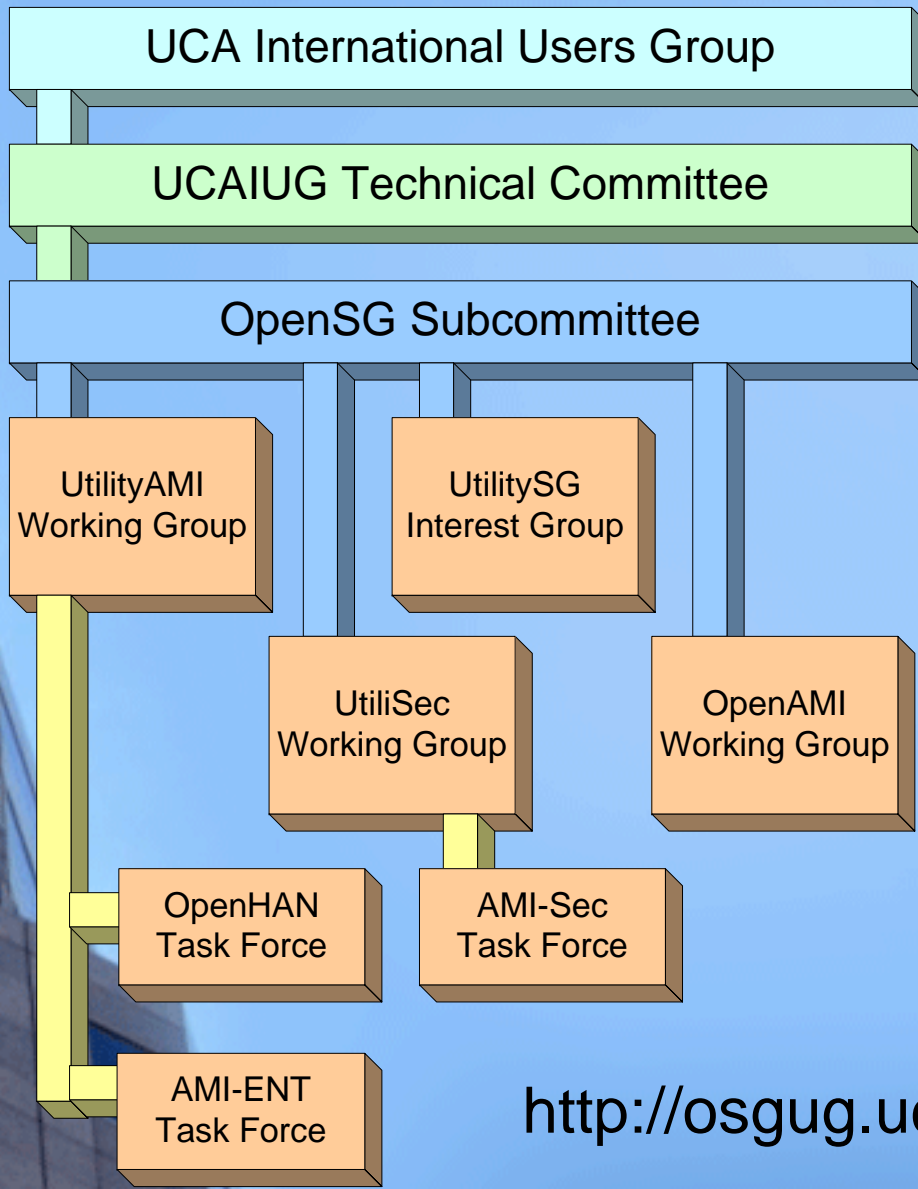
UCA International Users Group

UCAIUG Technical Committee

OpenSG Subcommittee

UtilityAMI Working Group

UtilitySG Interest Group

UtiliSec Working Group

OpenAMI Working Group

OpenHAN Task Force

AMI-Sec Task Force

AMI-ENT Task Force

http://osgug.u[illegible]